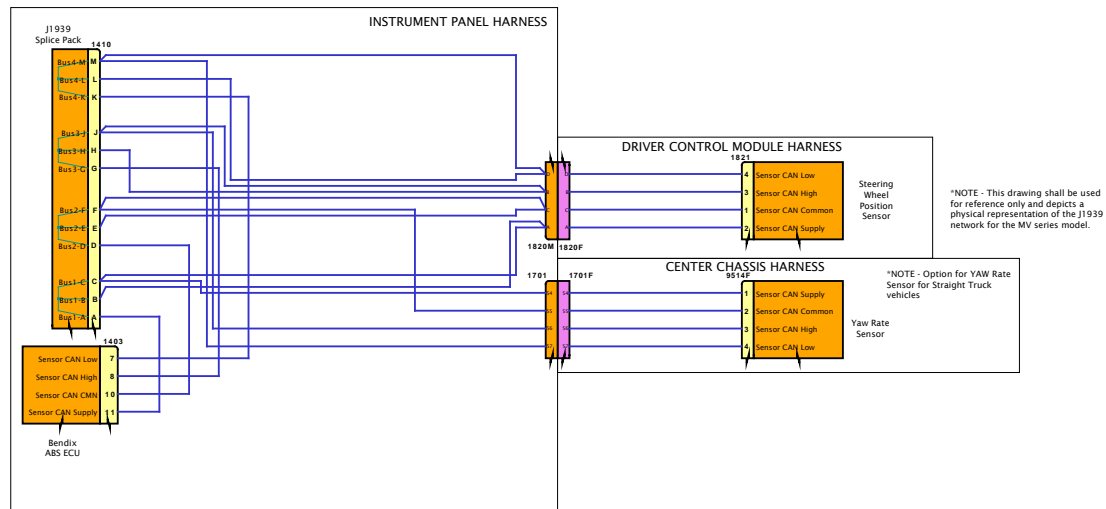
INSTRUMENT PANEL HARNESS

J1939
Splice Pack

1410

Bus4-M M
Bus4-L L
Bus4-K K

Bus3-J J
Bus3-H H
Bus3-G G

Bus2-F F
Bus2-E E
Bus2-D D

Bus1-C C
Bus1-B B
Bus1-A A

1403

Sensor CAN Low 7
Sensor CAN High 8
Sensor CAN CMN 10
Sensor CAN Supply 11

Bendix
ABS ECU

DRIVER CONTROL MODULE HARNESS

1821

4 Sensor CAN Low
3 Sensor CAN High
1 Sensor CAN Common
2 Sensor CAN Supply

Steering
Wheel
Position
Sensor

1820M 1820F

*NOTE - This drawing shall be used for reference only and depicts a physical representation of the J1939 network for the MV series model.

CENTER CHASSIS HARNESS

*NOTE - Option for YAW Rate Sensor for Straight Truck vehicles

1701 1701F

9514F

1 Sensor CAN Supply
2 Sensor CAN Common
3 Sensor CAN High
4 Sensor CAN Low

Yaw Rate
Sensor